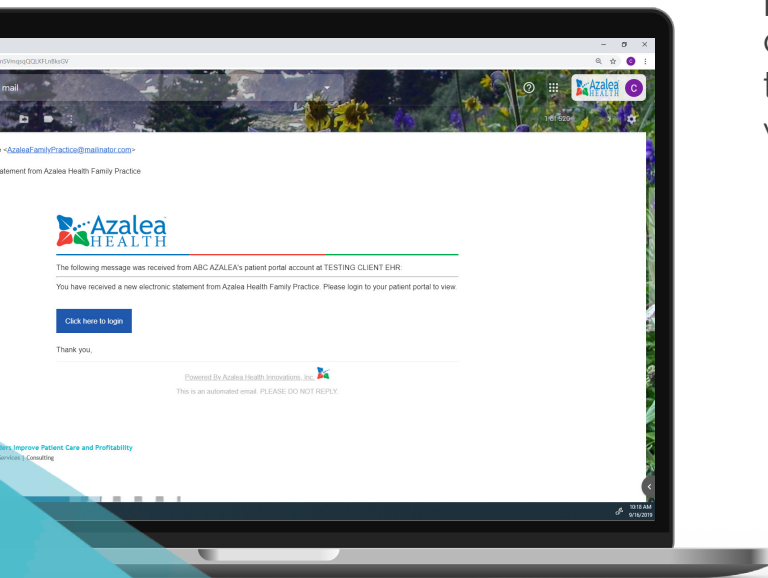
n5VmqsqQQLKFLnfksGV

mail

1 of 520

Azalea HEALTH

<AzaleaFamilyPractice@mailinator.com>

atement from Azalea Health Family Practice

Azalea HEALTH

The following message was received from ABC AZALEA's patient portal account at TESTING CLIENT EHR:

You have received a new electronic statement from Azalea Health Family Practice. Please login to your patient portal to view.

Click here to login

Thank you,

Powered By Azalea Health Innovations, Inc.

This is an automated email. PLEASE DO NOT REPLY.

ders Improve Patient Care and Profitability
Services | Consulting

10:18 AM
9/16/2019